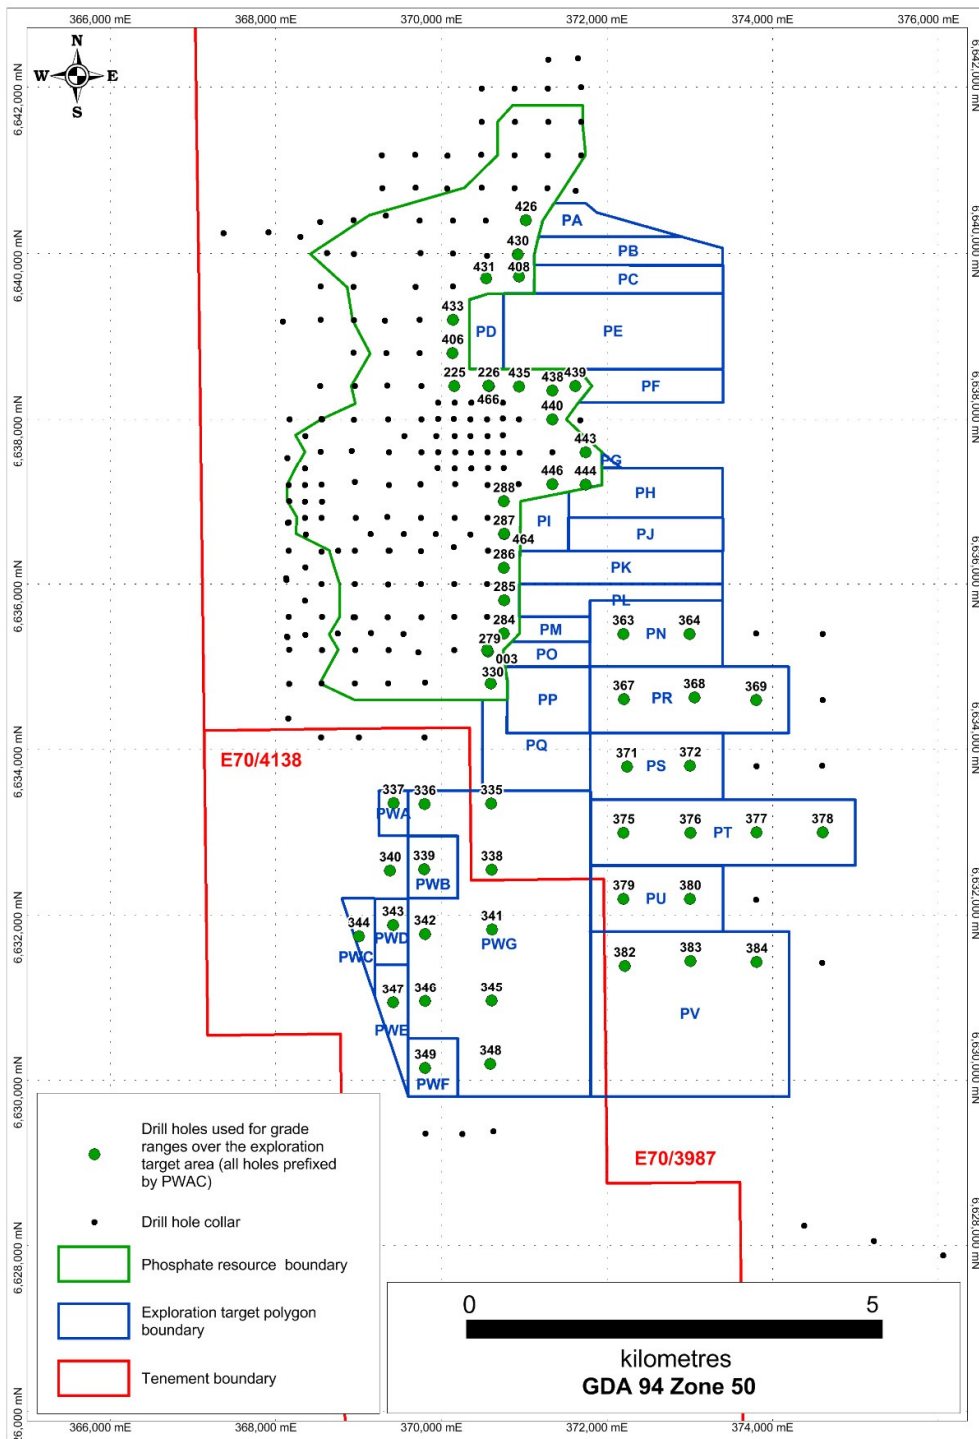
366,000 mE 368,000 mE 370,000 mE 372,000 mE 374,000 mE 376,000 mE

N
W E
S

6,642,000 mN
6,640,000 mN
6,638,000 mN
6,636,000 mN
6,634,000 mN
6,632,000 mN
6,630,000 mN
6,628,000 mN
6,626,000 mN

426
PA
430
PB
431 408
PC
433
PD
PE
406
225 226 435 438 439
PF
466
440
443
PG
446 444
PH
288
287
PI
464
PJ
286
PK
285
PL
284
PM
363 PN 364
279
003
PO
330
367 368 369
PP PR
PQ
E70/4138
371 372
PS
337 336 335
PWA
375 376 377 378
PT
340 339 338
PWB
379 380
PU
343
344 342 341
PWD PWG
PWC
382 383 384
347 346 345
PV
PWE
349 348
PWF
E70/3987

Drill holes used for grade ranges over the exploration target area (all holes prefixed by PWAC)

Drill hole collar

Phosphate resource boundary

Exploration target polygon boundary

Tenement boundary

0 5
kilometres
GDA 94 Zone 50

366,000 mE 368,000 mE 370,000 mE 372,000 mE 374,000 mE